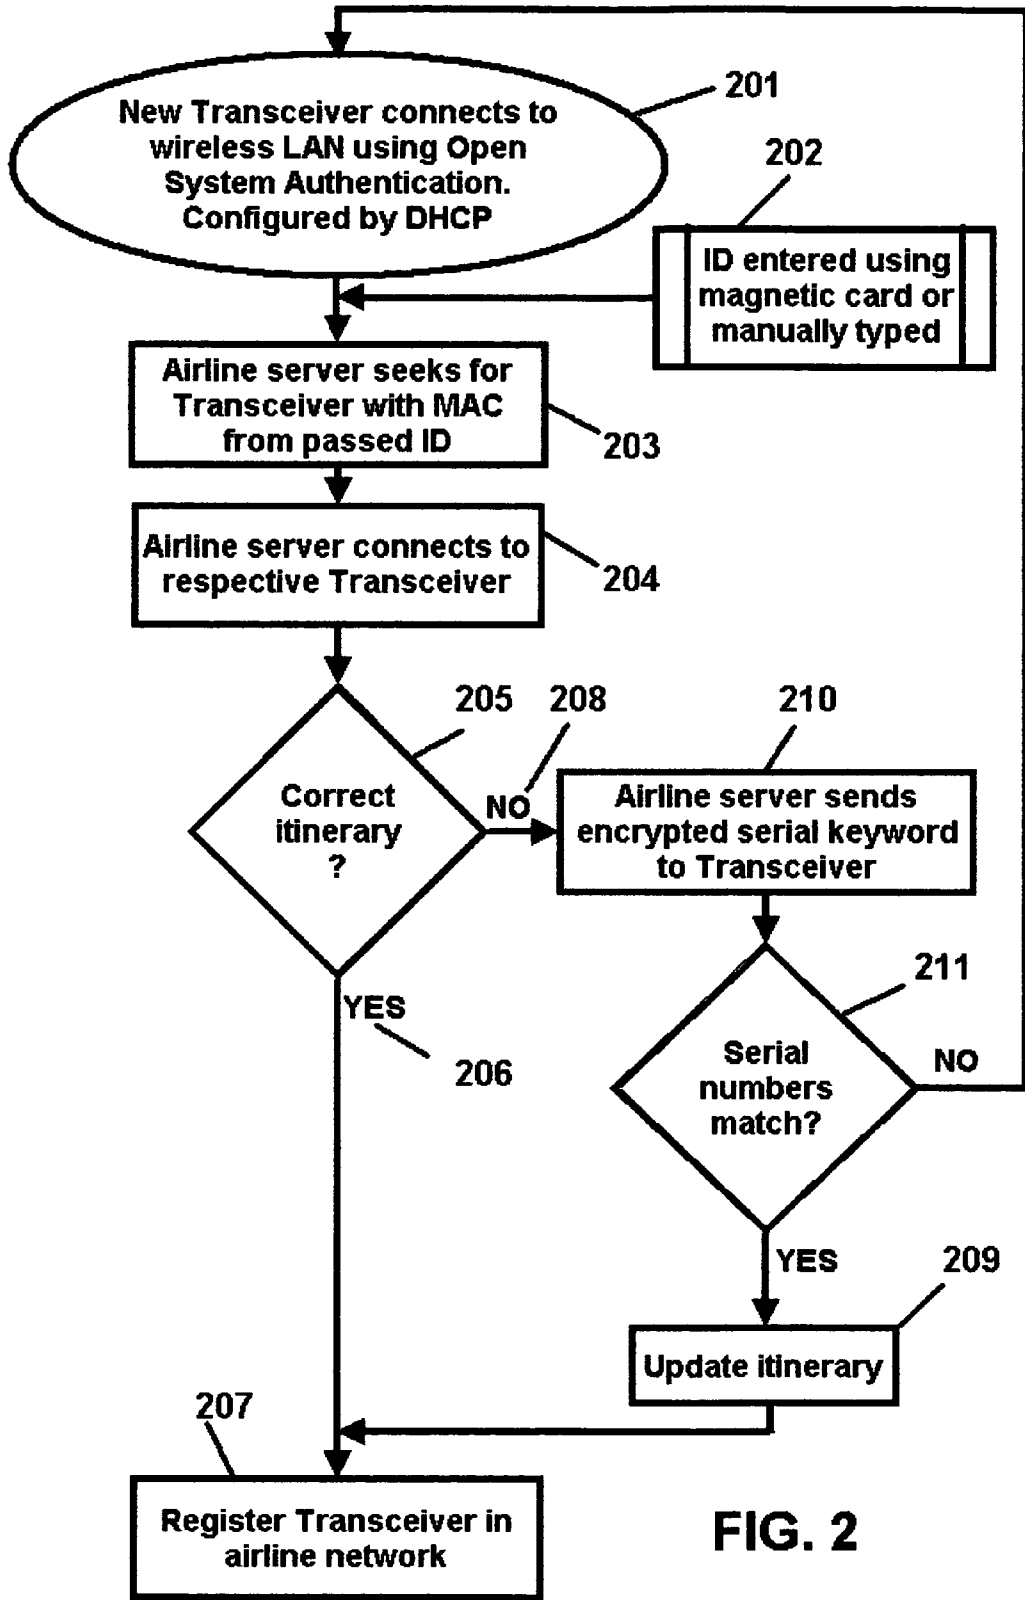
201

New Transceiver connects to wireless LAN using Open System Authentication. Configured by DHCP

202

ID entered using magnetic card or manually typed

Airline server seeks for Transceiver with MAC from passed ID

203

Airline server connects to respective Transceiver

204

205

208

210

Correct itinerary ?

NO

Airline server sends encrypted serial keyword to Transceiver

211

YES

206

Serial numbers match?

NO

YES

209

Update itinerary

207

Register Transceiver in airline network

FIG. 2